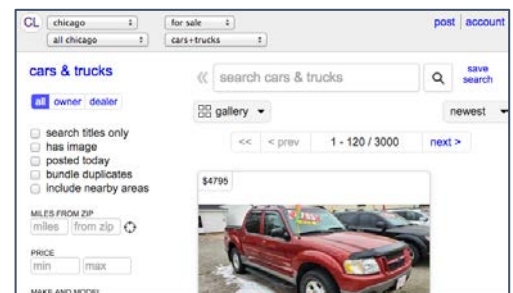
CL chicago
all chicago
for sale
cars+trucks
post account

cars & trucks
« search cars & trucks
save search

all owner dealer
gallery
newest

search titles only
has image
posted today
bundle duplicates
include nearby areas

<< < prev 1 - 120 / 3000 next >

$4795

MILES FROM ZIP
miles from zip

PRICE
min max

MAKE AND MODEL